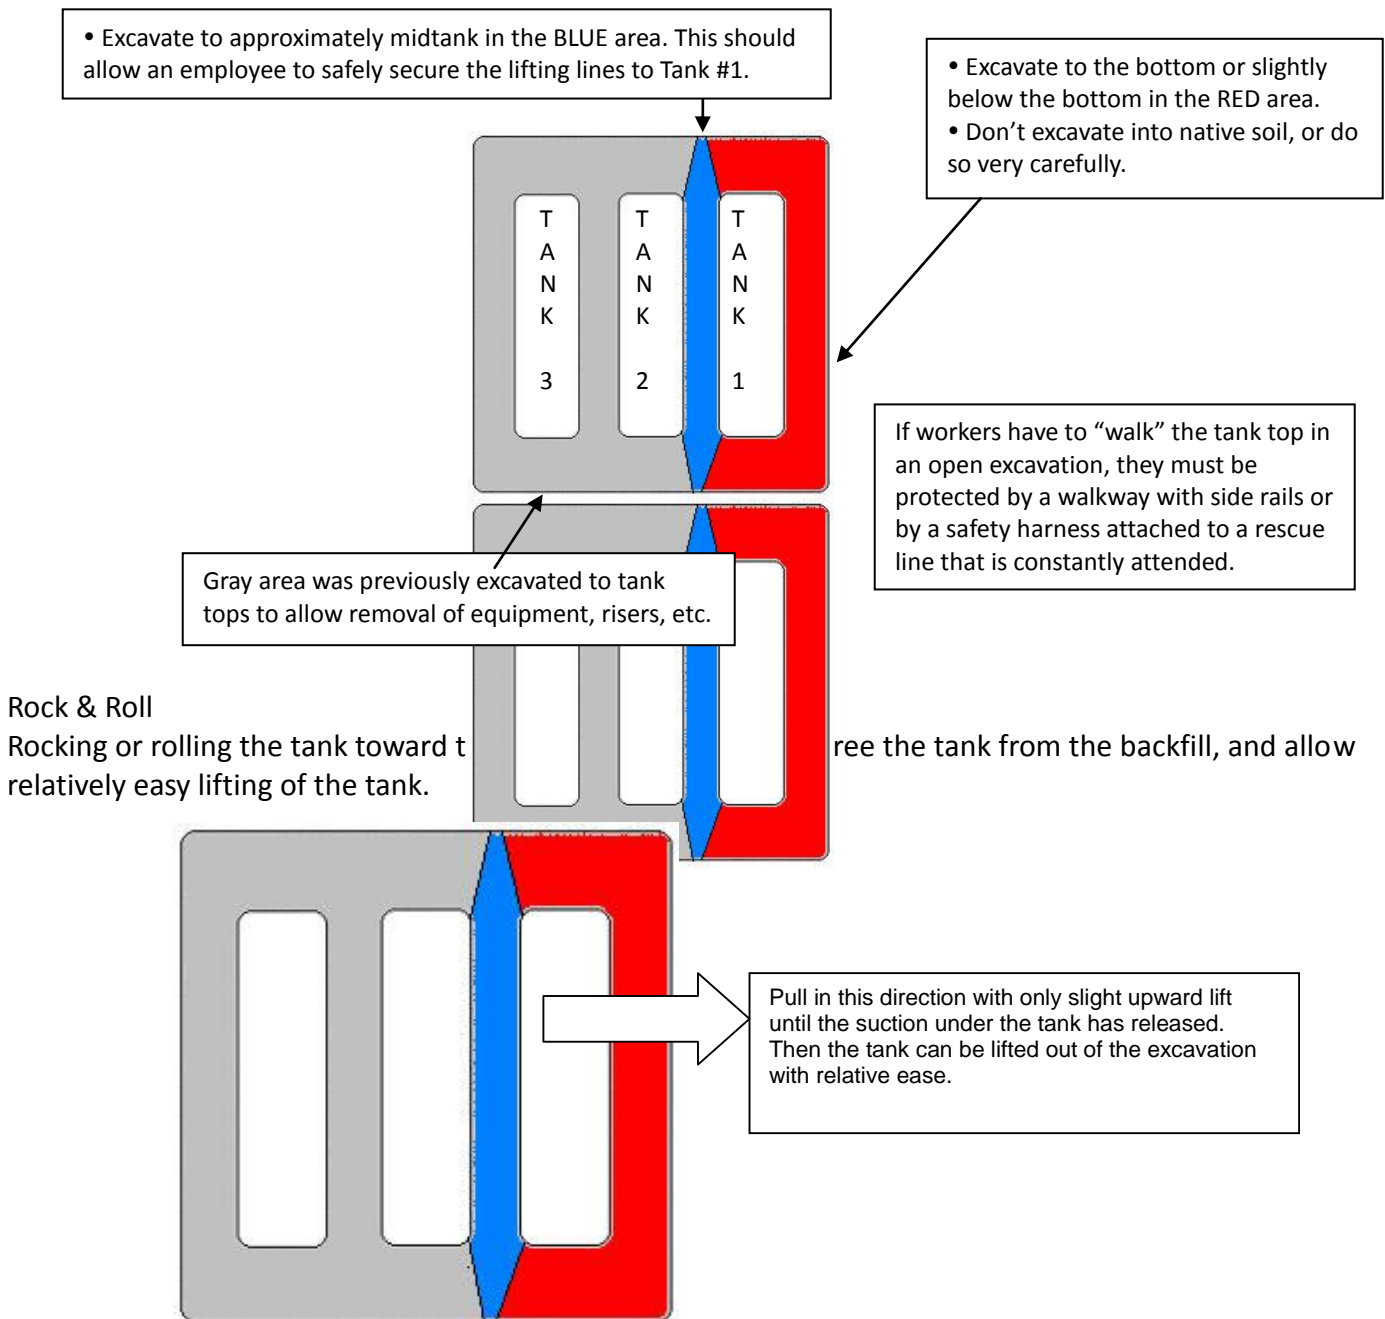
• Excavate to approximately midtank in the BLUE area. This should allow an employee to safely secure the lifting lines to Tank #1.

• Excavate to the bottom or slightly below the bottom in the RED area.
• Don’t excavate into native soil, or do so very carefully.

TANK 3

TANK 2

TANK 1

If workers have to “walk” the tank top in an open excavation, they must be protected by a walkway with side rails or by a safety harness attached to a rescue line that is constantly attended.

Gray area was previously excavated to tank tops to allow removal of equipment, risers, etc.

Rock & Roll
Rocking or rolling the tank toward t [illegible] ree the tank from the backfill, and allow relatively easy lifting of the tank.

Pull in this direction with only slight upward lift until the suction under the tank has released. Then the tank can be lifted out of the excavation with relative ease.